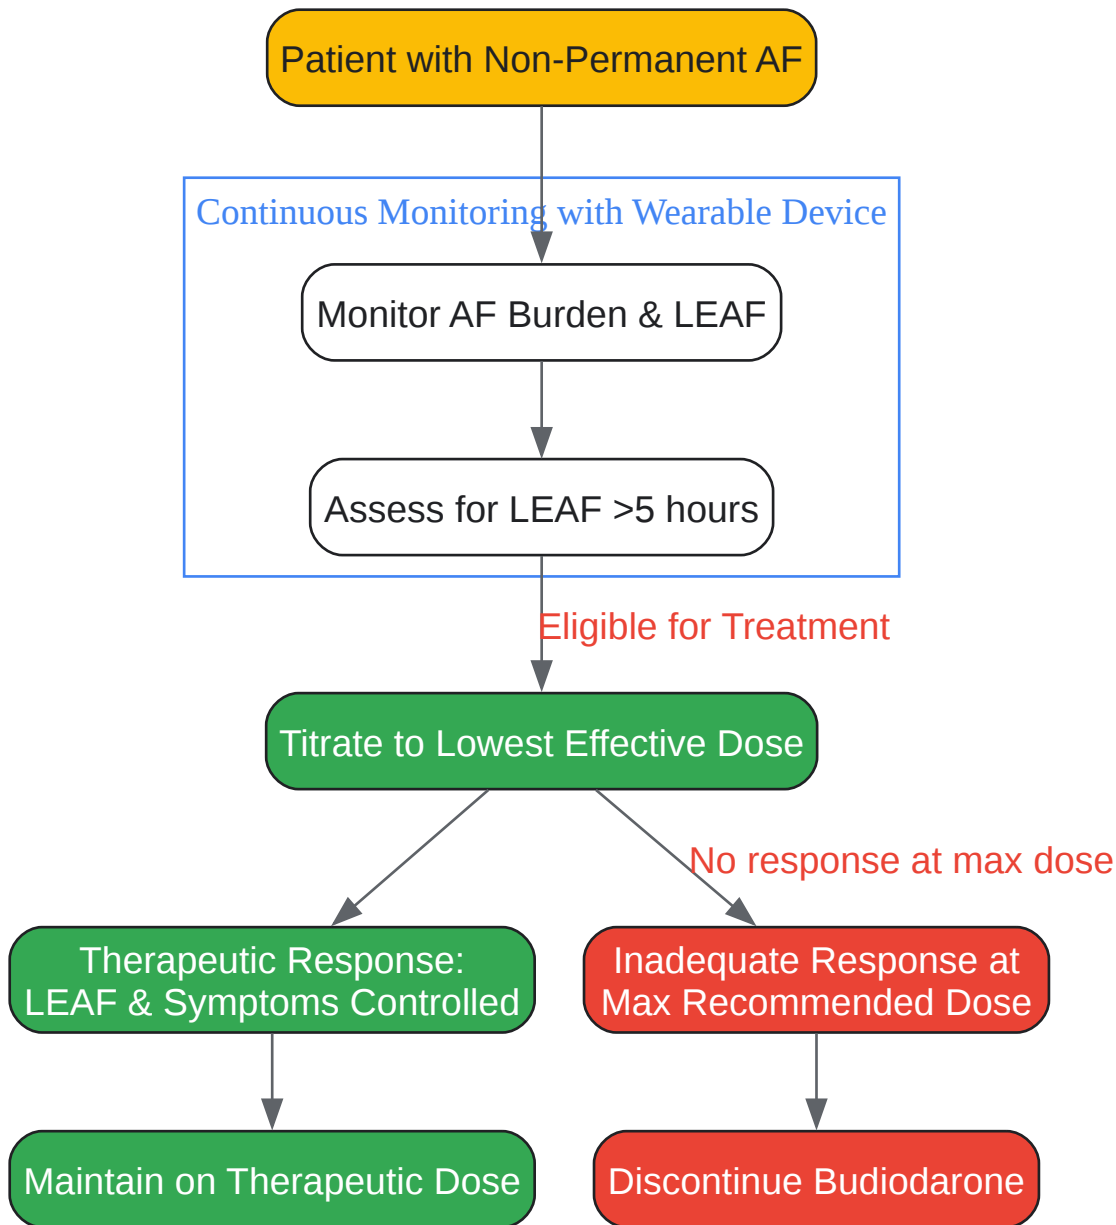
Patient with Non-Permanent AF

Continuous Monitoring with Wearable Device

Monitor AF Burden & LEAF

Assess for LEAF >5 hours

Eligible for Treatment

Titrate to Lowest Effective Dose

No response at max dose

Therapeutic Response: LEAF & Symptoms Controlled

Inadequate Response at Max Recommended Dose

Maintain on Therapeutic Dose

Discontinue Budiodarone